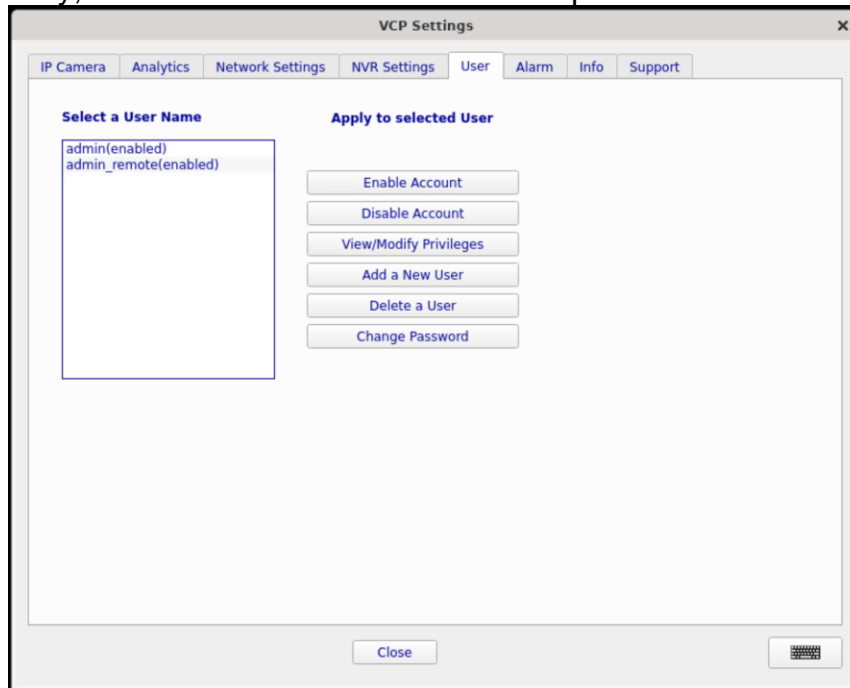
VCP Settings

×

IP Camera | Analytics | Network Settings | NVR Settings | User | Alarm | Info | Support

Select a User Name

admin(enabled)
admin_remote(enabled)

Apply to selected User

Enable Account

Disable Account

View/Modify Privileges

Add a New User

Delete a User

Change Password

Close